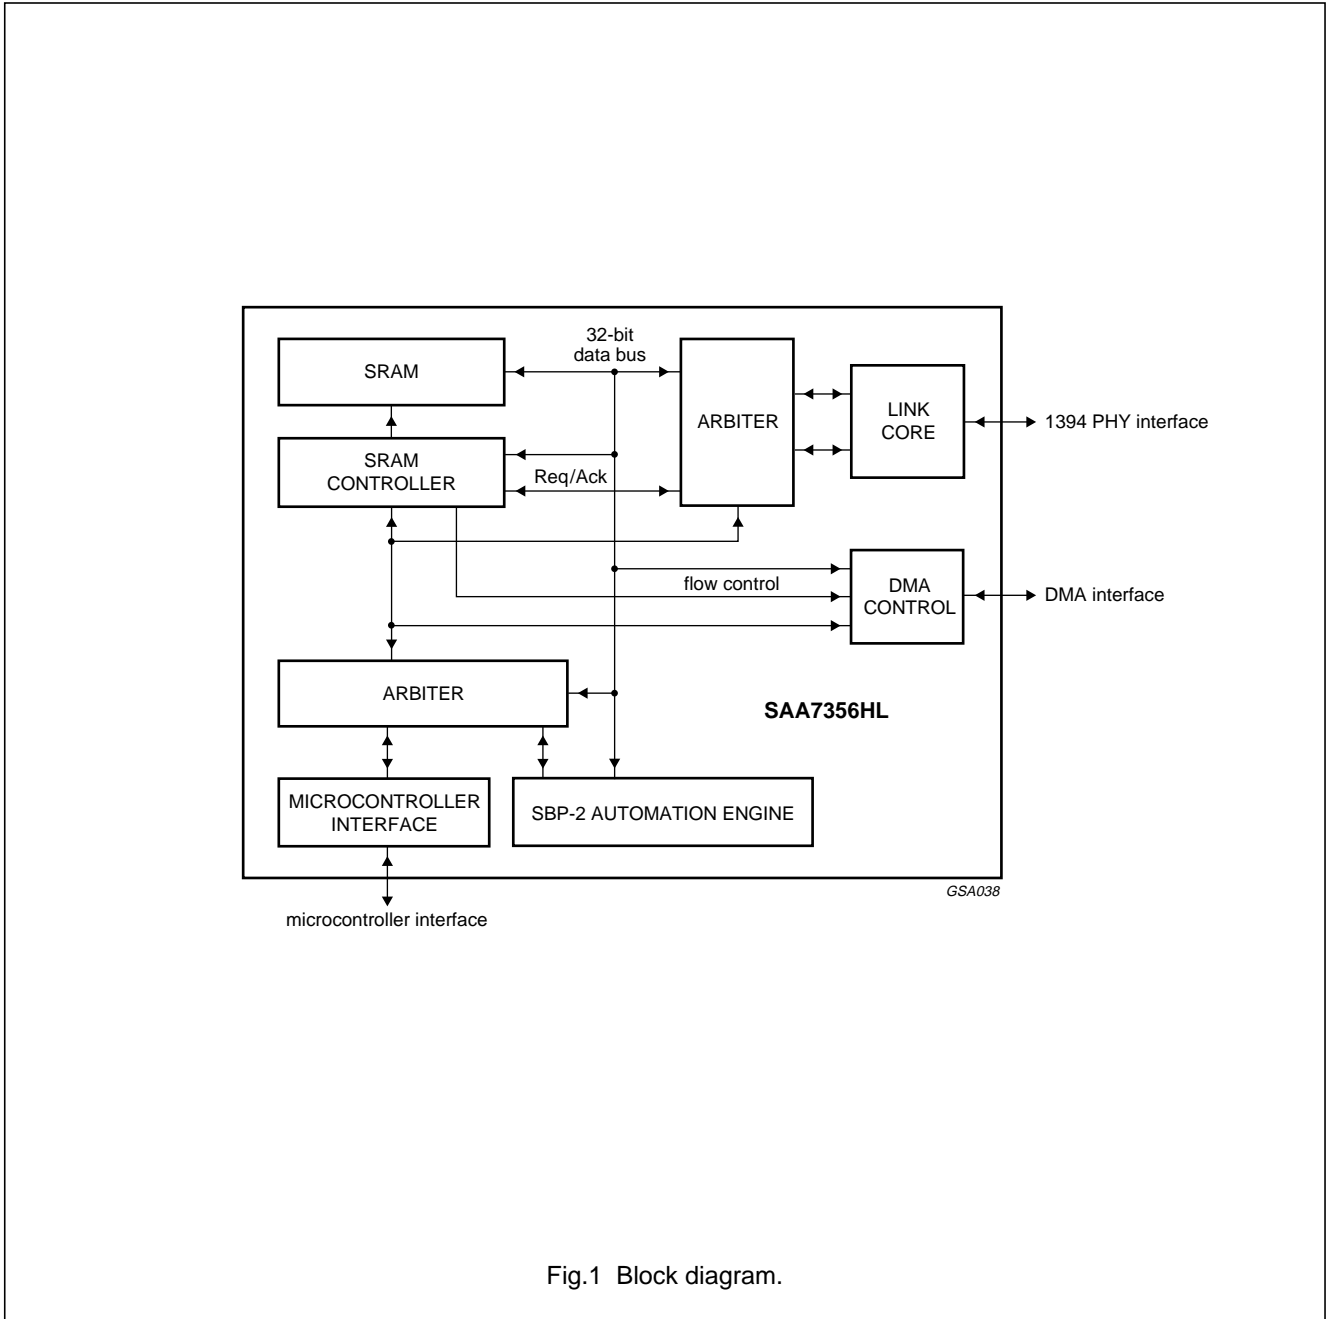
32-bit data bus

SRAM

ARBITER

LINK CORE

1394 PHY interface

SRAM CONTROLLER

Req/Ack

flow control

DMA CONTROL

DMA interface

ARBITER

SAA7356HL

MICROCONTROLLER INTERFACE

SBP-2 AUTOMATION ENGINE

GSA038

microcontroller interface

Fig.1 Block diagram.